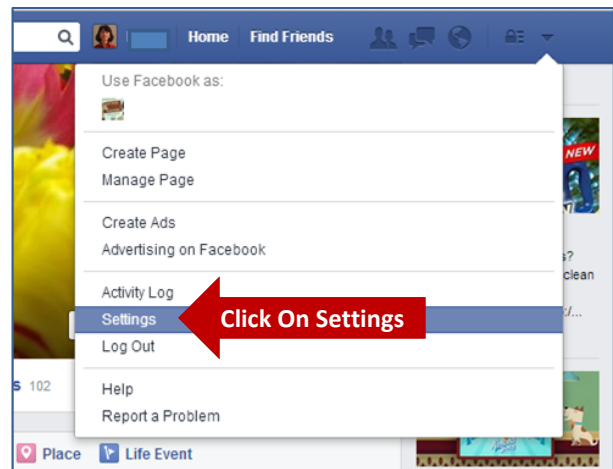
Home Find Friends

Use Facebook as:

Create Page
Manage Page

Create Ads
Advertising on Facebook

Activity Log
Settings
Log Out

Help
Report a Problem

Click On Settings

NEW

s?
clean
:/...

s 102

Place Life Event